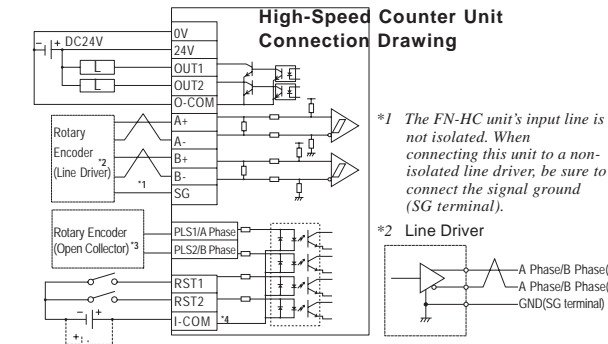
High-Speed Counter Unit Connection Drawing

+ DC24V

L

L

0V

24V

OUT1

OUT2

O-COM

A+

A-

B+

B-

SG

Rotary Encoder *2 (Line Driver)

*1

Rotary Encoder (Open Collector) *3

PLS1/A Phase

PLS2/B Phase

RST1

RST2

I-COM

*4

- +

+

*1 The FN-HC unit's input line is not isolated. When connecting this unit to a non-isolated line driver, be sure to connect the signal ground (SG terminal).

*2 Line Driver

A Phase/B Phase(

A Phase/B Phase(

GND(SG terminal)